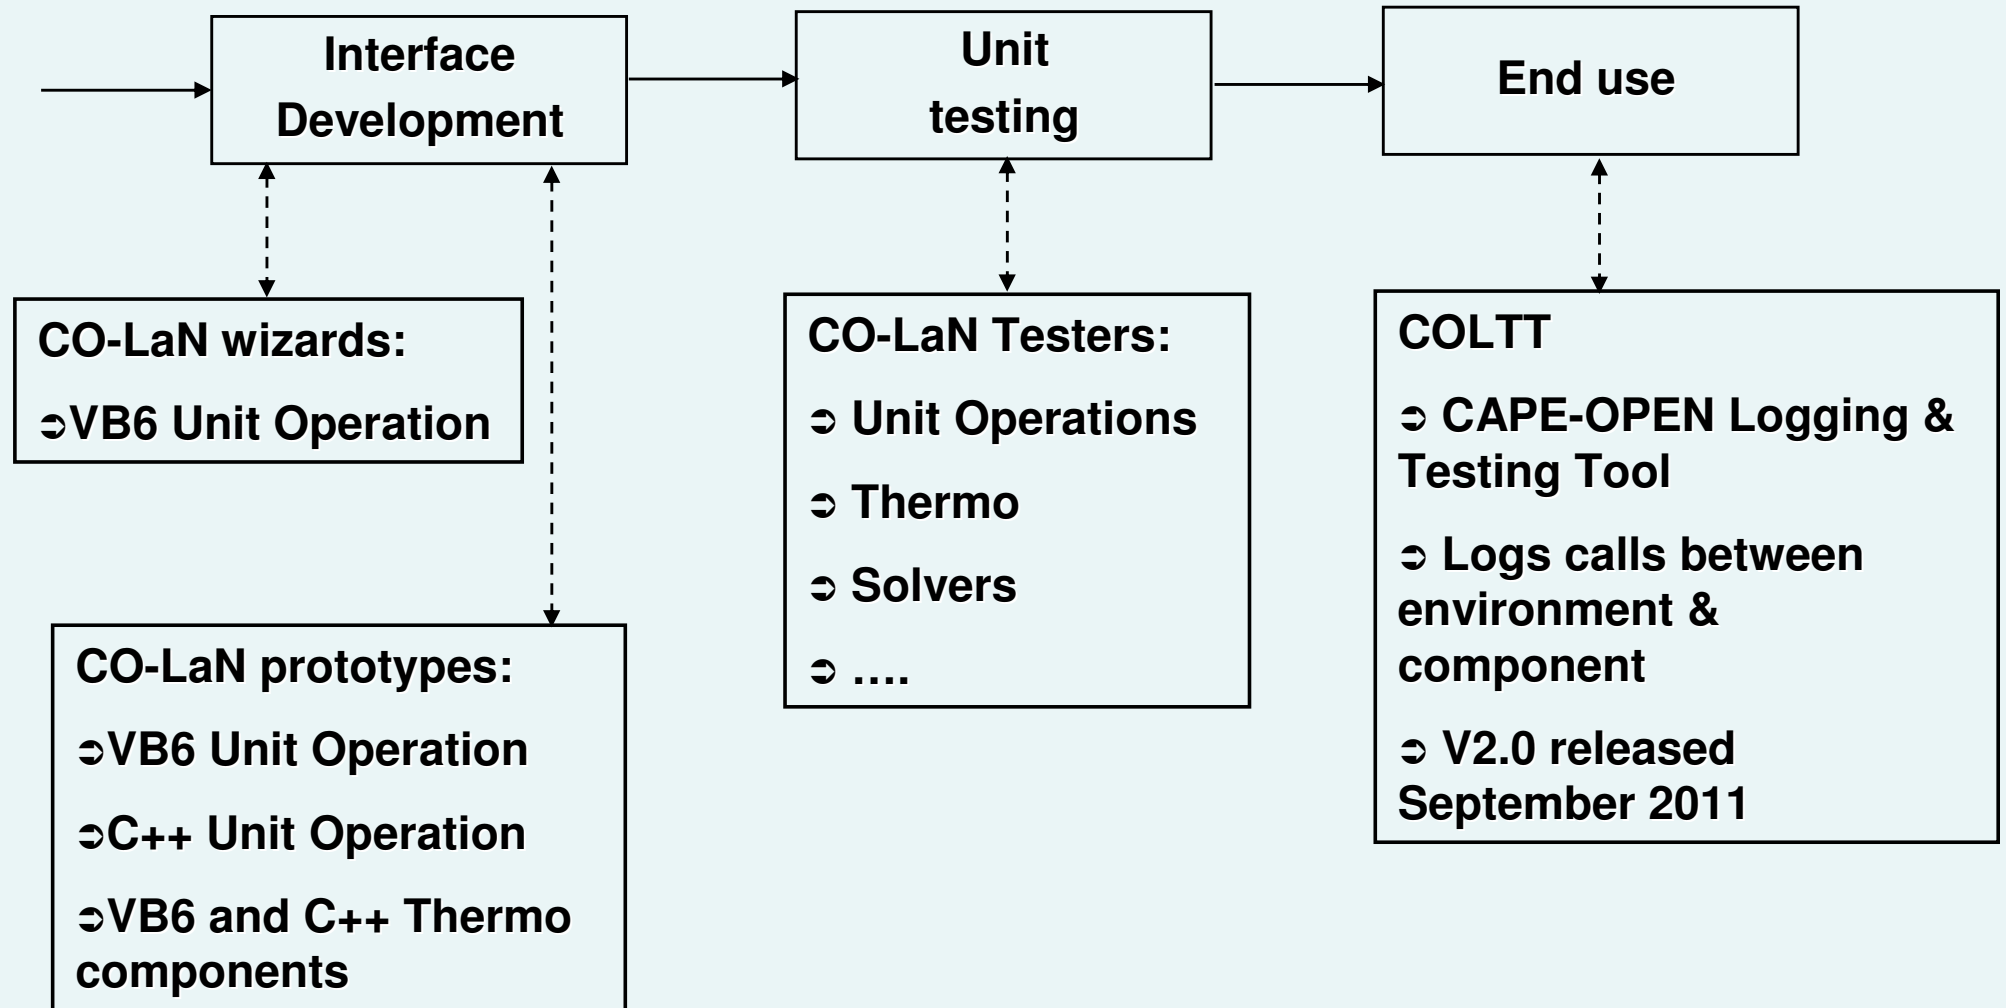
Interface Development

Unit testing

End use

CO-LaN wizards:

➲VB6 Unit Operation

CO-LaN prototypes:

➲VB6 Unit Operation

➲C++ Unit Operation

➲VB6 and C++ Thermo components

CO-LaN Testers:

➲ Unit Operations

➲ Thermo

➲ Solvers

➲ ….

COLTT

➲ CAPE-OPEN Logging & Testing Tool

➲ Logs calls between environment & component

➲ V2.0 released September 2011